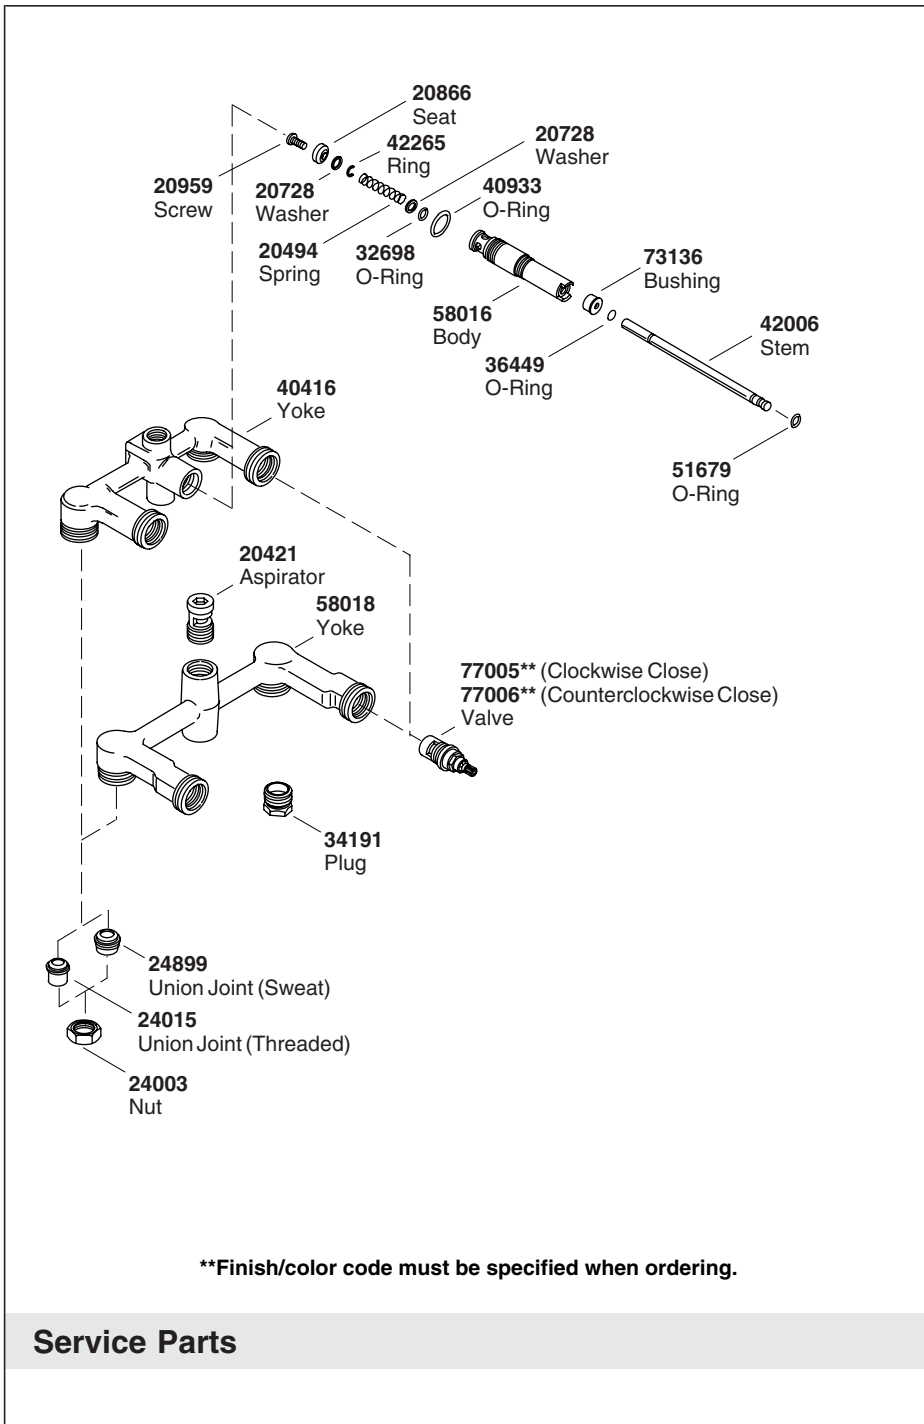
**20866**
Seat

**42265**
Ring

**20728**
Washer

**20959**
Screw

**20728**
Washer

**40933**
O-Ring

**20494**
Spring

**32698**
O-Ring

**73136**
Bushing

**58016**
Body

**42006**
Stem

**36449**
O-Ring

**40416**
Yoke

**51679**
O-Ring

**20421**
Aspirator

**58018**
Yoke

**77005**** (Clockwise Close)
**77006**** (Counterclockwise Close)
Valve

**34191**
Plug

**24899**
Union Joint (Sweat)

**24015**
Union Joint (Threaded)

**24003**
Nut

**\*\*Finish/color code must be specified when ordering.**

**Service Parts**